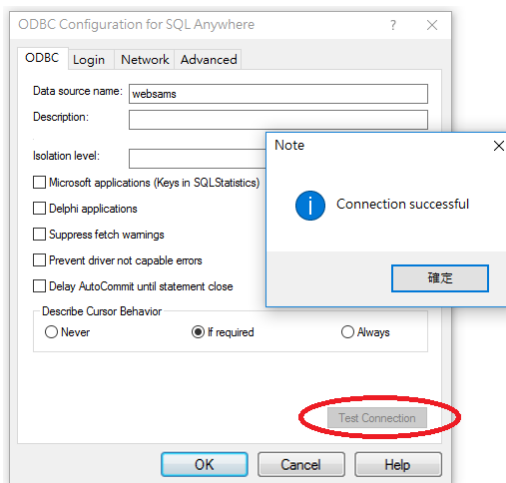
ODBC Configuration for SQL Anywhere ? ×

ODBC Login Network Advanced

Data source name: websams

Description:

Isolation level:

Microsoft applications (Keys in SQLStatistics)

Delphi applications

Suppress fetch warnings

Prevent driver not capable errors

Delay AutoCommit until statement close

Describe Cursor Behavior

Never If required Always

Test Connection

OK Cancel Help

Note ×

Connection successful

確定